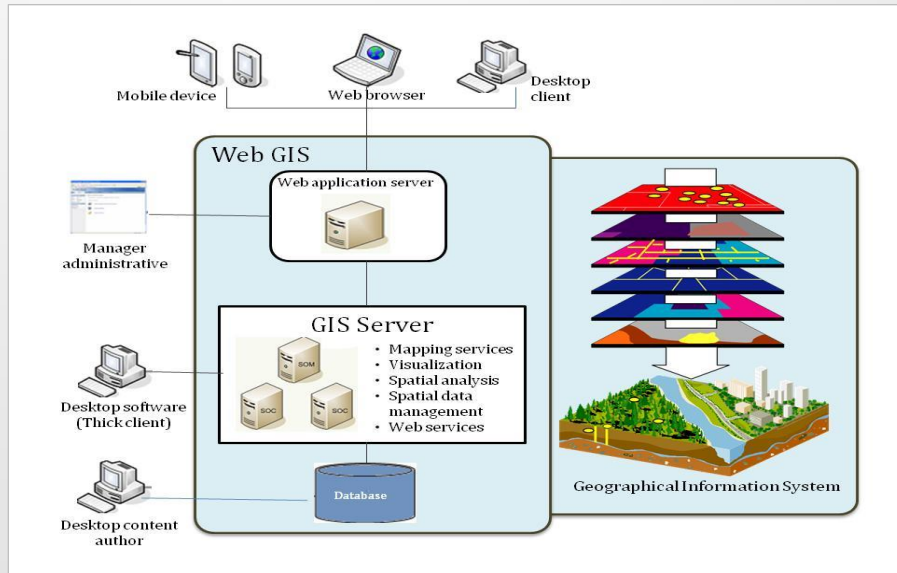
Mobile device

Web browser

Desktop client

Web GIS

Web application server

Manager administrative

GIS Server

SOM

SOC

SOC

• Mapping services
• Visualization
• Spatial analysis
• Spatial data management
• Web services

Desktop software (Thick client)

Database

Desktop content author

Geographical Information System